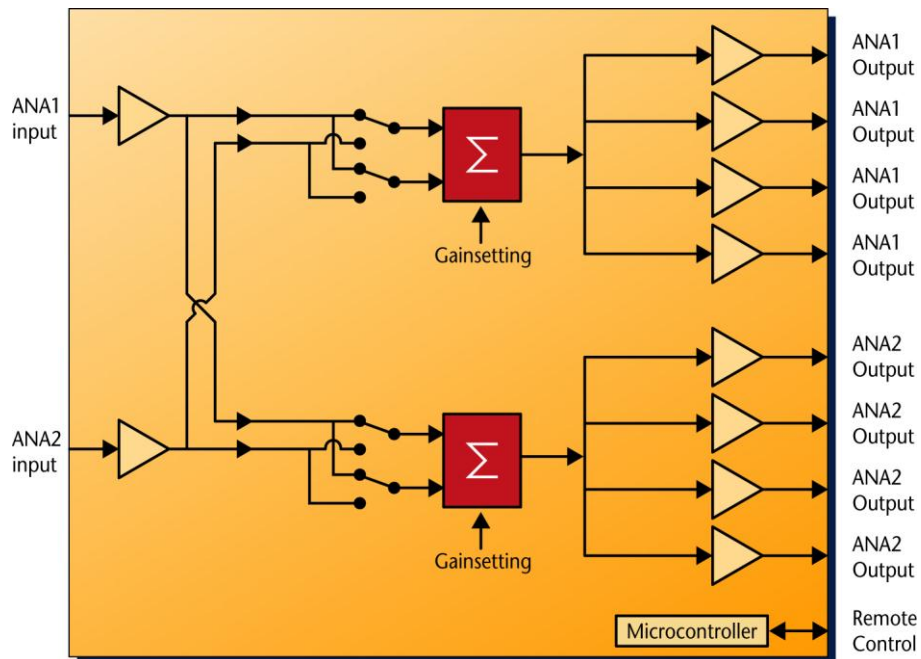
ANA1 input

ANA2 input

$\Sigma$

Gainsetting

$\Sigma$

Gainsetting

ANA1 Output

ANA1 Output

ANA1 Output

ANA1 Output

ANA2 Output

ANA2 Output

ANA2 Output

ANA2 Output

Microcontroller

Remote Control